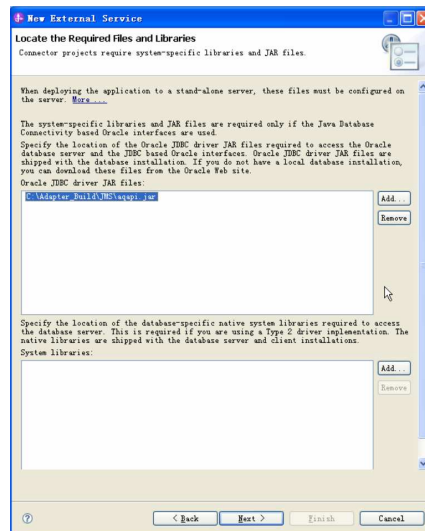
New External Service

Locate the Required Files and Libraries

Connector projects require system-specific libraries and JAR files.

When deploying the application to a stand-alone server, these files must be configured on the server. More ...

The system-specific libraries and JAR files are required only if the Java Database Connectivity based Oracle interfaces are used.

Specify the location of the Oracle JDBC driver JAR files required to access the Oracle database server and the JDBC based Oracle interfaces. Oracle JDBC driver JAR files are shipped with the database installation. If you do not have a local database installation, you can download these files from the Oracle Web site.

Oracle JDBC driver JAR files:

C:\Adapter_Build\JMS\aqapi.jar

Add...

Remove

Specify the location of the database-specific native system libraries required to access the database server. This is required if you are using a Type 2 driver implementation. The native libraries are shipped with the database server and client installations.

System libraries:

Add...

Remove

< Back

Next >

Finish

Cancel